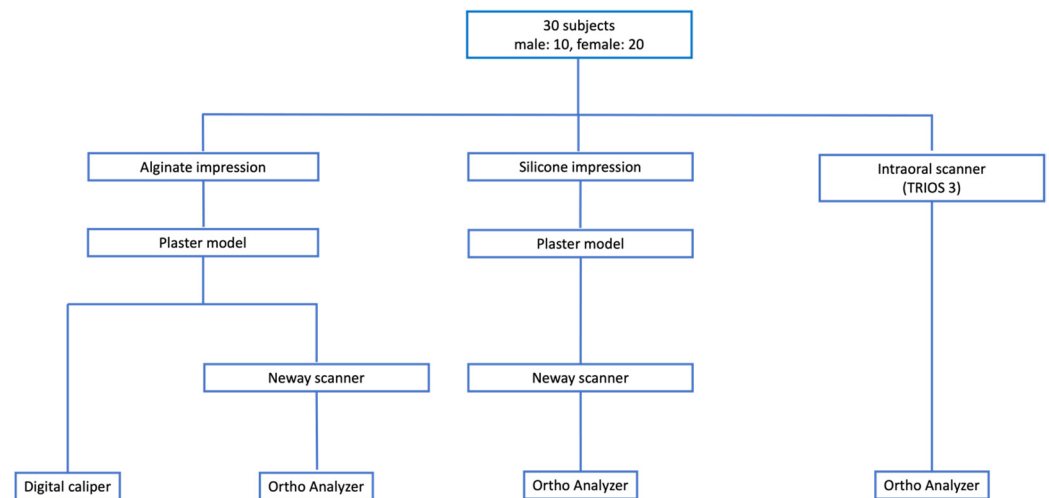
30 subjects
male: 10, female: 20

Alginate impression

Silicone impression

Intraoral scanner
(TRIOS 3)

Plaster model

Plaster model

Neway scanner

Neway scanner

Digital caliper

Ortho Analyzer

Ortho Analyzer

Ortho Analyzer